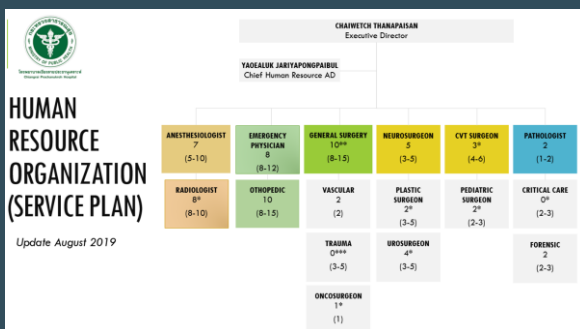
MINISTRY OF PUBLIC HEALTH

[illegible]

HUMAN RESOURCE ORGANIZATION (SERVICE PLAN)

Update August 2019

CHAIWETCH THANAPAISAN
Executive Director

YAOEALUK JARIYAPONGPAIBUL
Chief Human Resource AD

ANESTHESIOLOGIST
7
(5-10)

RADIOLOGIST
8*
(8-10)

EMERGENCY PHYSICIAN
8
(8-12)

OTHOPEDIC
10
(8-15)

GENERAL SURGERY
10**
(8-15)

VASCULAR
2
(2)

TRAUMA
0***
(3-5)

ONCOSURGEON
1*
(1)

NEUROSURGEON
5
(3-5)

PLASTIC SURGEON
2*
(3-5)

UROSURGEON
4*
(3-5)

CVT SURGEON
3*
(4-6)

PEDIATRIC SURGEON
2*
(2-3)

PATHOLOGIST
2
(1-2)

CRITICAL CARE
0*
(2-3)

FORENSIC
2
(2-3)